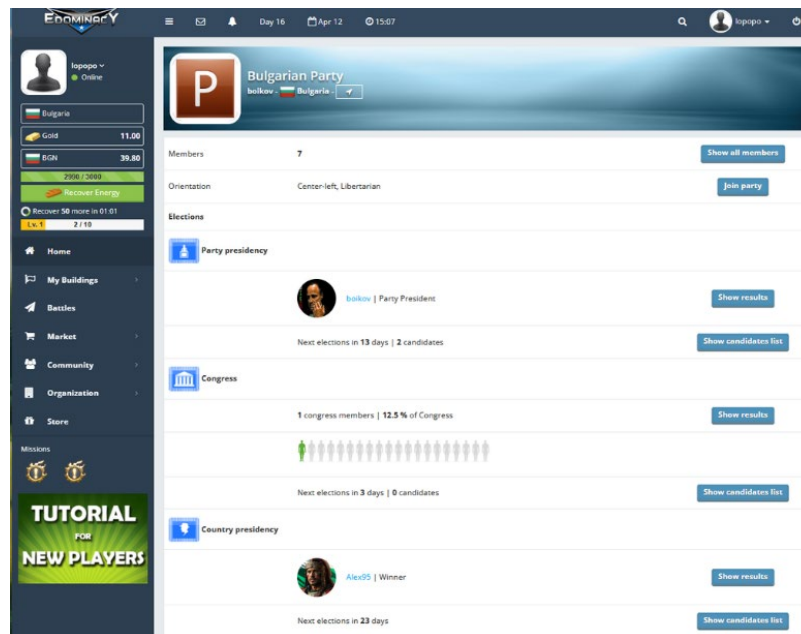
EDOMINACY

Day 16 Apr 12 15:07

lopopo

lopopo
Online

Bulgaria

Gold 11.00

BGN 39.80

2990 / 3000

Recover Energy

Recover 50 more in 01:01

Lv. 1 2 / 10

Home

My Buildings

Battles

Market

Community

Organization

Store

Missions

TUTORIAL FOR NEW PLAYERS

P

Bulgarian Party

boikov - Bulgaria -

Members 7 Show all members

Orientation Center-left, Libertarian Join party

Elections

Party presidency

boikov | Party President Show results

Next elections in 13 days | 2 candidates Show candidates list

Congress

1 congress members | 12.5 % of Congress Show results

Next elections in 3 days | 0 candidates Show candidates list

Country presidency

Alex95 | Winner Show results

Next elections in 23 days Show candidates list